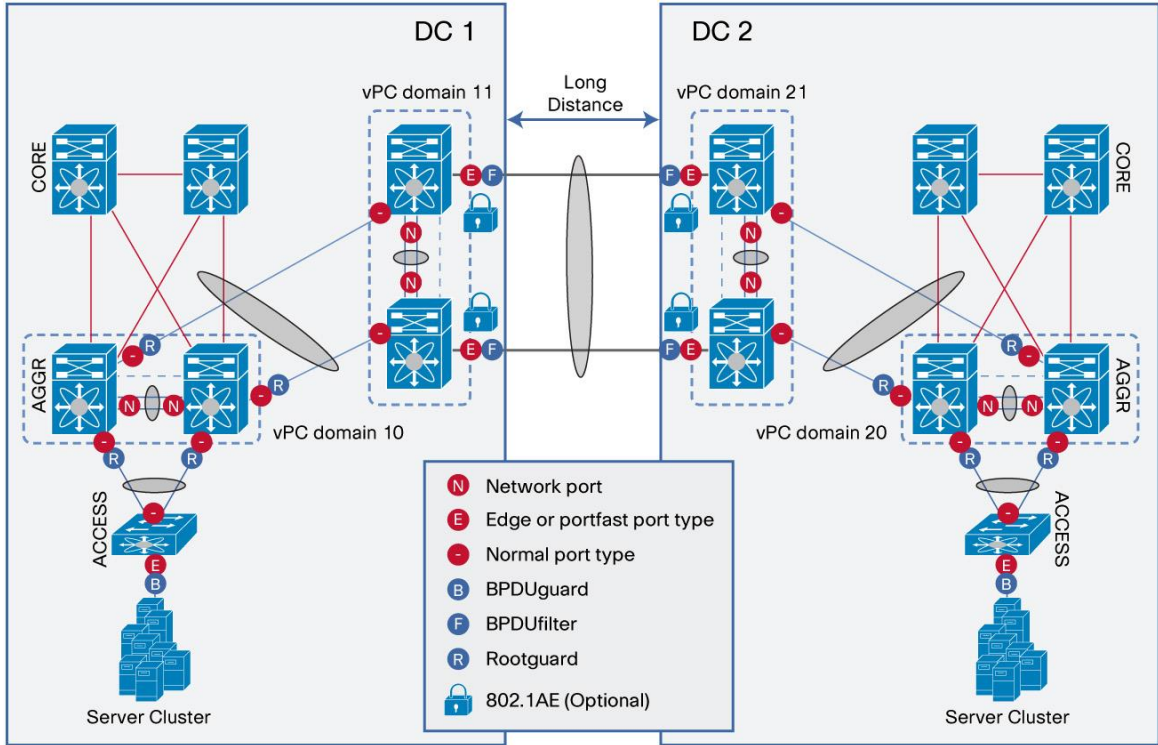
DC 1

DC 2

Long Distance

vPC domain 11

vPC domain 21

CORE

CORE

AGGR

AGGR

vPC domain 10

vPC domain 20

ACCESS

ACCESS

Server Cluster

Server Cluster

E F

F E

E F

F E

N

N

N N

N N

R

R

R

R

R

R

R

R

-

E

B

E

B

N Network port

E Edge or portfast port type

- Normal port type

B BPDUguard

F BPDUfilter

R Rootguard

802.1AE (Optional)